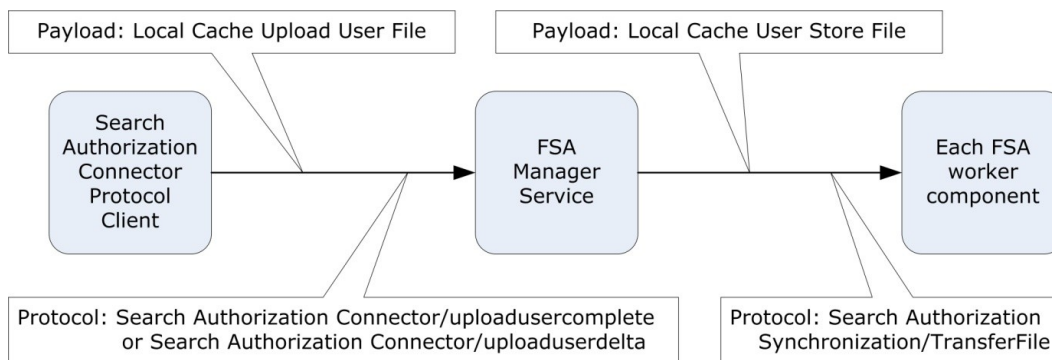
Payload: Local Cache Upload User File

Payload: Local Cache User Store File

Search Authorization Connector Protocol Client

FSA Manager Service

Each FSA worker component

Protocol: Search Authorization Connector/uploadusercomplete or Search Authorization Connector/uploaduserdelta

Protocol: Search Authorization Synchronization/TransferFile